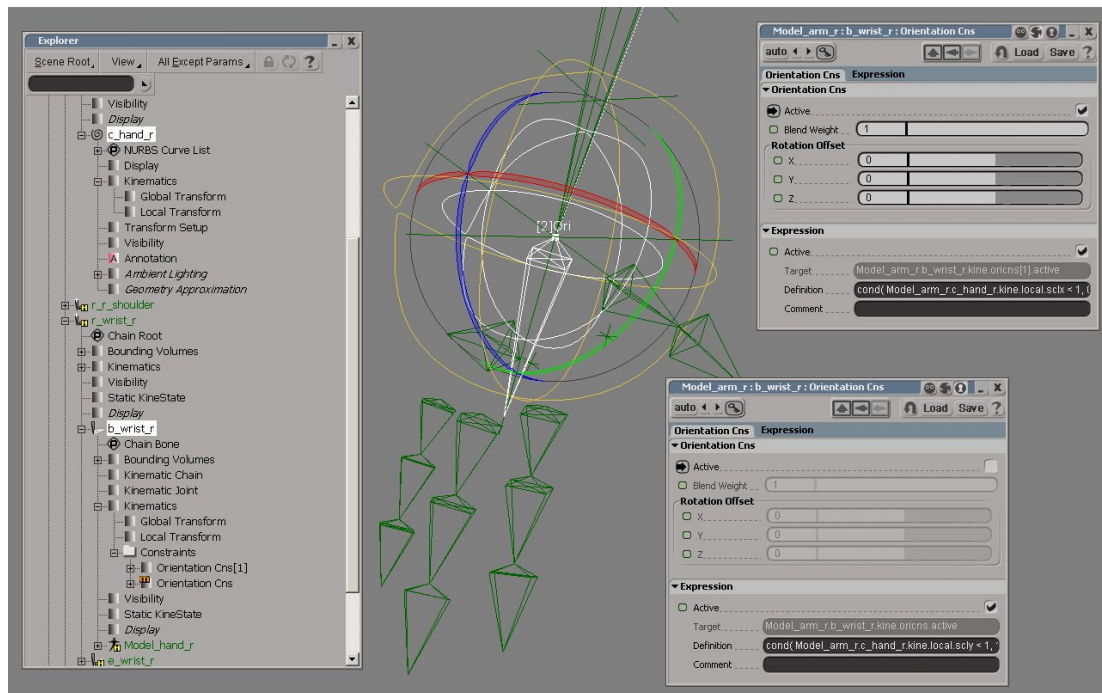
Explorer

Scene Root View All Except Params ?

Visibility
Display
c_hand_r
NURBS Curve List
Display
Kinematics
Global Transform
Local Transform
Transform Setup
Visibility
Annotation
Ambient Lighting
Geometry Approximation
r_r_shoulder
r_wrist_r
Chain Root
Bounding Volumes
Kinematics
Visibility
Static KineState
Display
b_wrist_r
Chain Bone
Bounding Volumes
Kinematic Chain
Kinematic Joint
Kinematics
Global Transform
Local Transform
Constraints
Orientation Cns[1]
Orientation Cns
Visibility
Static KineState
Display
Model_hand_r
e_wrist_r

[2]Ori

Model_arm_r : b_wrist_r : Orientation Cns
auto Load Save ?
Orientation Cns Expression
Orientation Cns
Active
Blend Weight 1
Rotation Offset
X 0
Y 0
Z 0
Expression
Active
Target Model_arm_r.b_wrist_r.kine.oricns[1].active
Definition cond( Model_arm_r.c_hand_r.kine.local.sclx < 1, (
Comment

Model_arm_r : b_wrist_r : Orientation Cns
auto Load Save ?
Orientation Cns Expression
Orientation Cns
Active
Blend Weight 1
Rotation Offset
X 0
Y 0
Z 0
Expression
Active
Target Model_arm_r.b_wrist_r.kine.oricns.active
Definition cond( Model_arm_r.c_hand_r.kine.local.scly < 1,
Comment